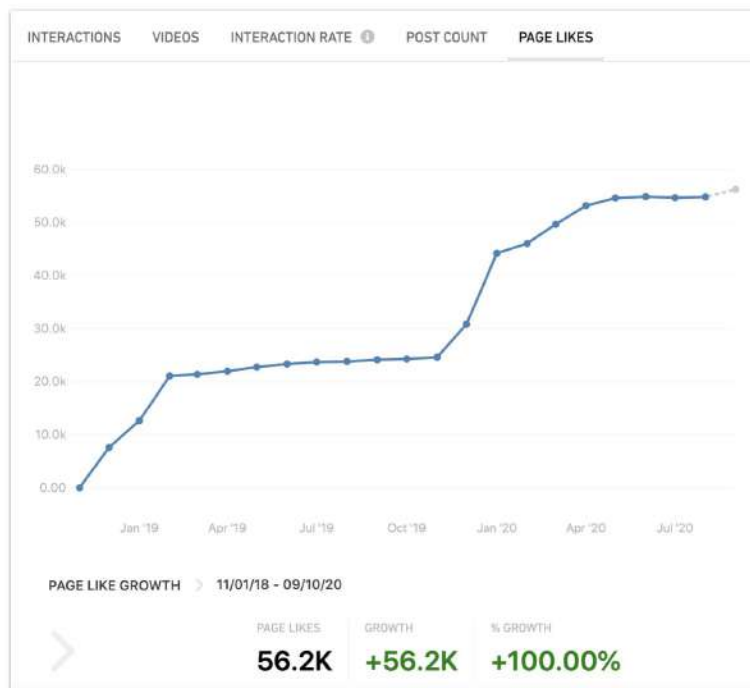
INTERACTIONS VIDEOS INTERACTION RATE POST COUNT PAGE LIKES

60.0k
50.0k
40.0k
30.0k
20.0k
10.0k
0.00

Jan '19 Apr '19 Jul '19 Oct '19 Jan '20 Apr '20 Jul '20

PAGE LIKE GROWTH 11/01/18 - 09/10/20

| PAGE LIKES | GROWTH | % GROWTH |
|---|---|---|
| 56.2K | +56.2K | +100.00% |